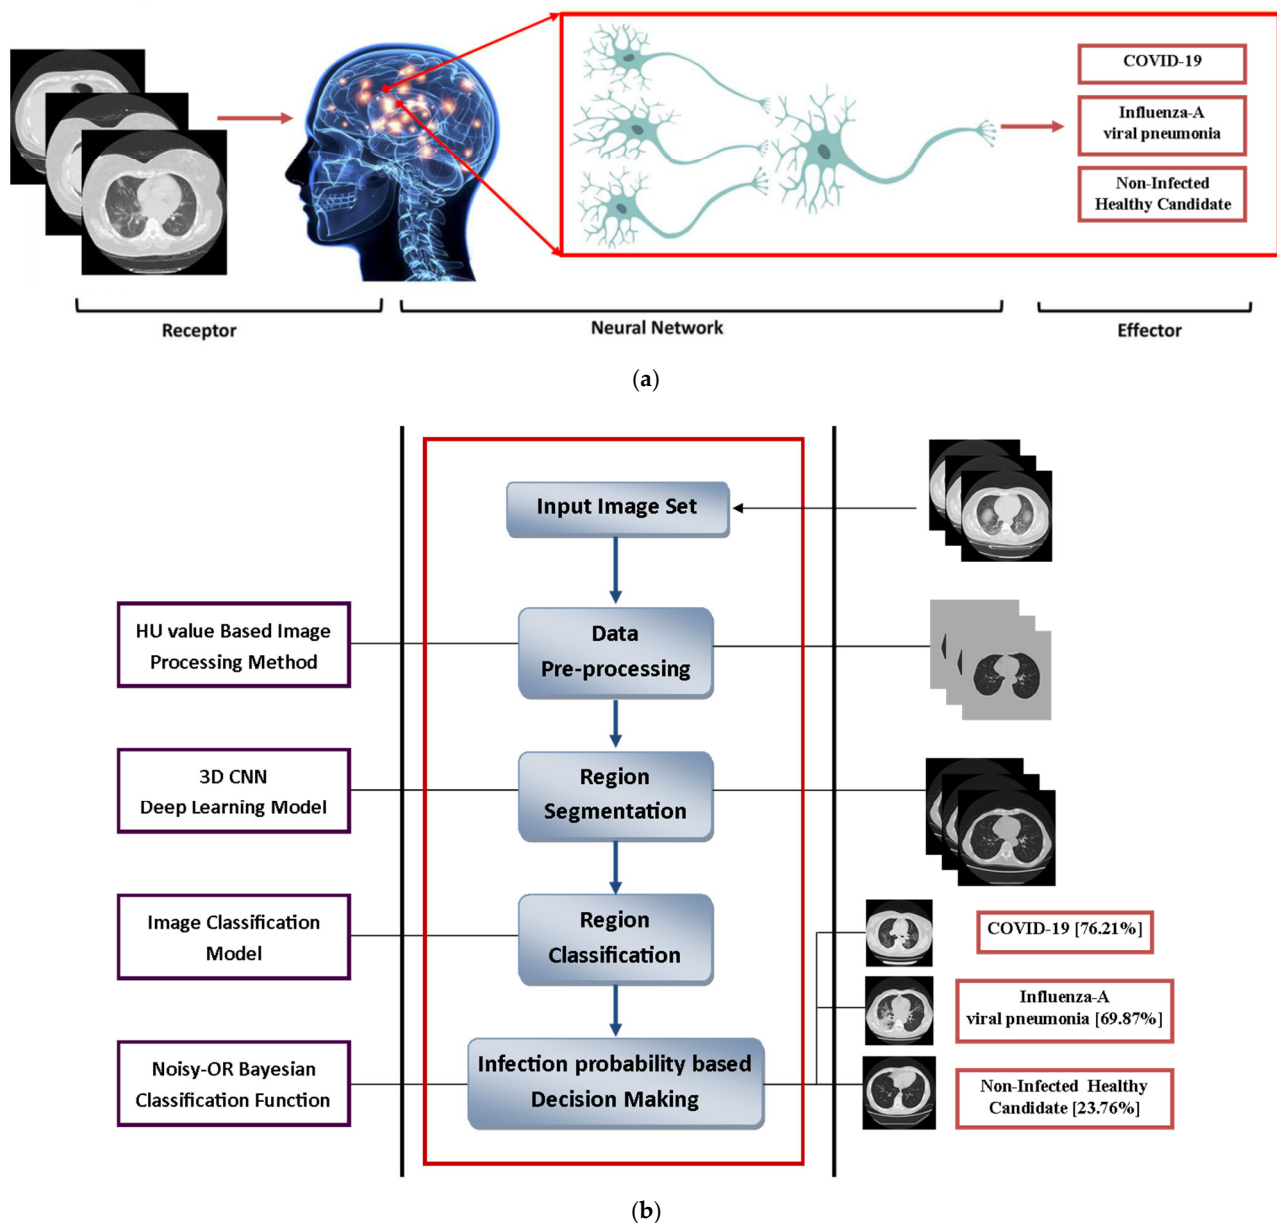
COVID-19

Influenza-A viral pneumonia

Non-Infected Healthy Candidate

Receptor

Neural Network

Effector

(a)

Input Image Set

HU value Based Image Processing Method

Data Pre-processing

3D CNN Deep Learning Model

Region Segmentation

Image Classification Model

Region Classification

COVID-19 [76.21%]

Influenza-A viral pneumonia [69.87%]

Noisy-OR Bayesian Classification Function

Infection probability based Decision Making

Non-Infected Healthy Candidate [23.76%]

(b)